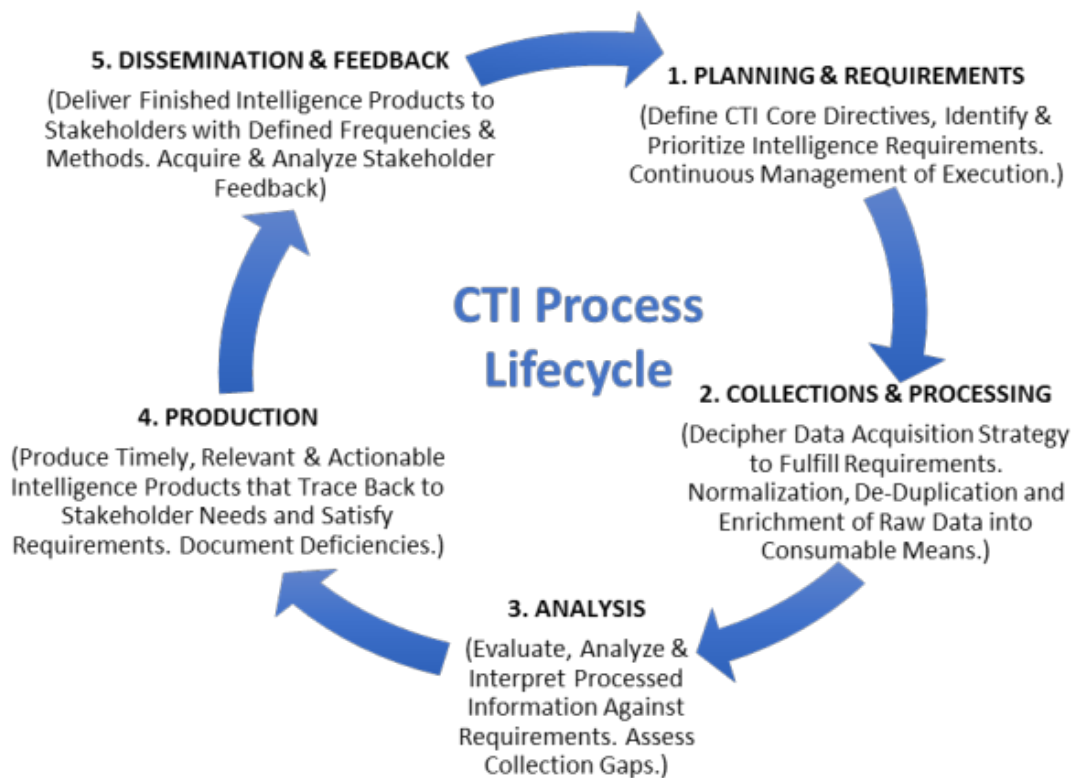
CTI Process Lifecycle

1. PLANNING & REQUIREMENTS

(Define CTI Core Directives, Identify & Prioritize Intelligence Requirements. Continuous Management of Execution.)

2. COLLECTIONS & PROCESSING

(Decipher Data Acquisition Strategy to Fulfill Requirements. Normalization, De-Duplication and Enrichment of Raw Data into Consumable Means.)

3. ANALYSIS

(Evaluate, Analyze & Interpret Processed Information Against Requirements. Assess Collection Gaps.)

4. PRODUCTION

(Produce Timely, Relevant & Actionable Intelligence Products that Trace Back to Stakeholder Needs and Satisfy Requirements. Document Deficiencies.)

5. DISSEMINATION & FEEDBACK

(Deliver Finished Intelligence Products to Stakeholders with Defined Frequencies & Methods. Acquire & Analyze Stakeholder Feedback)